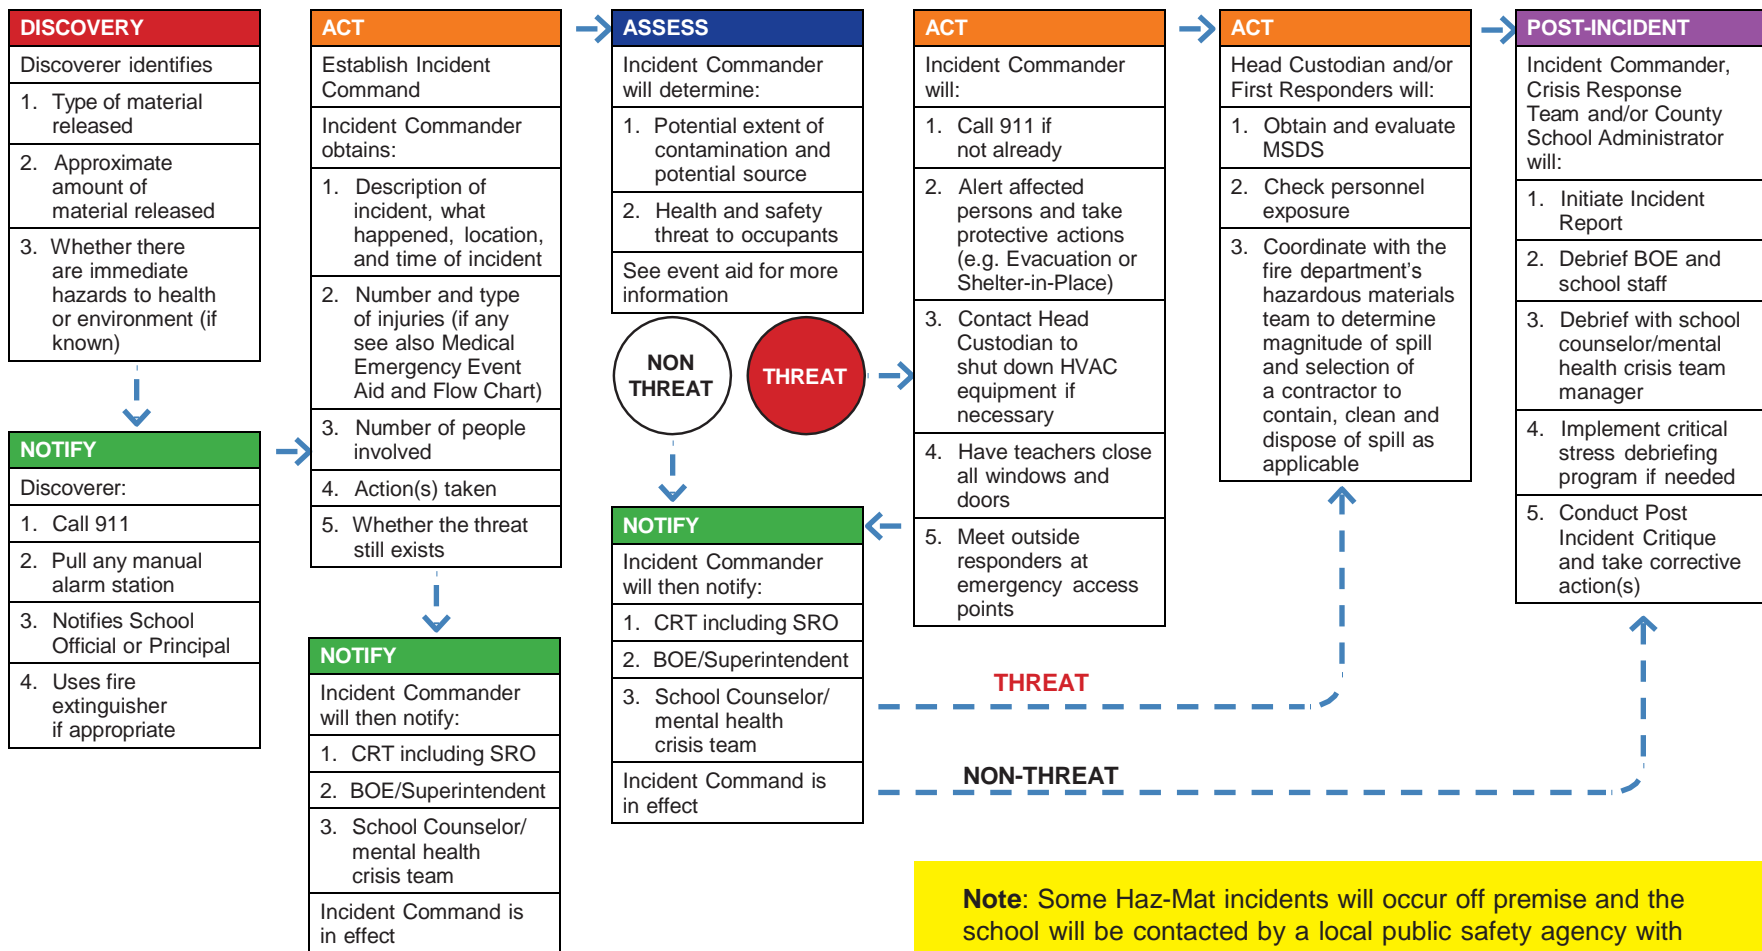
DISCOVERY
Discoverer identifies
1. Type of material released
2. Approximate amount of material released
3. Whether there are immediate hazards to health or environment (if known)

NOTIFY
Discoverer:
1. Call 911
2. Pull any manual alarm station
3. Notifies School Official or Principal
4. Uses fire extinguisher if appropriate

ACT
Establish Incident Command
Incident Commander obtains:
1. Description of incident, what happened, location, and time of incident
2. Number and type of injuries (if any see also Medical Emergency Event Aid and Flow Chart)
3. Number of people involved
4. Action(s) taken
5. Whether the threat still exists

NOTIFY
Incident Commander will then notify:
1. CRT including SRO
2. BOE/Superintendent
3. School Counselor/ mental health crisis team
Incident Command is in effect

ASSESS
Incident Commander will determine:
1. Potential extent of contamination and potential source
2. Health and safety threat to occupants
See event aid for more information

NON THREAT
THREAT

NOTIFY
Incident Commander will then notify:
1. CRT including SRO
2. BOE/Superintendent
3. School Counselor/ mental health crisis team
Incident Command is in effect

ACT
Incident Commander will:
1. Call 911 if not already
2. Alert affected persons and take protective actions (e.g. Evacuation or Shelter-in-Place)
3. Contact Head Custodian to shut down HVAC equipment if necessary
4. Have teachers close all windows and doors
5. Meet outside responders at emergency access points

ACT
Head Custodian and/or First Responders will:
1. Obtain and evaluate MSDS
2. Check personnel exposure
3. Coordinate with the fire department's hazardous materials team to determine magnitude of spill and selection of a contractor to contain, clean and dispose of spill as applicable

POST-INCIDENT
Incident Commander, Crisis Response Team and/or County School Administrator will:
1. Initiate Incident Report
2. Debrief BOE and school staff
3. Debrief with school counselor/mental health crisis team manager
4. Implement critical stress debriefing program if needed
5. Conduct Post Incident Critique and take corrective action(s)

THREAT
NON-THREAT

Note: Some Haz-Mat incidents will occur off premise and the school will be contacted by a local public safety agency with